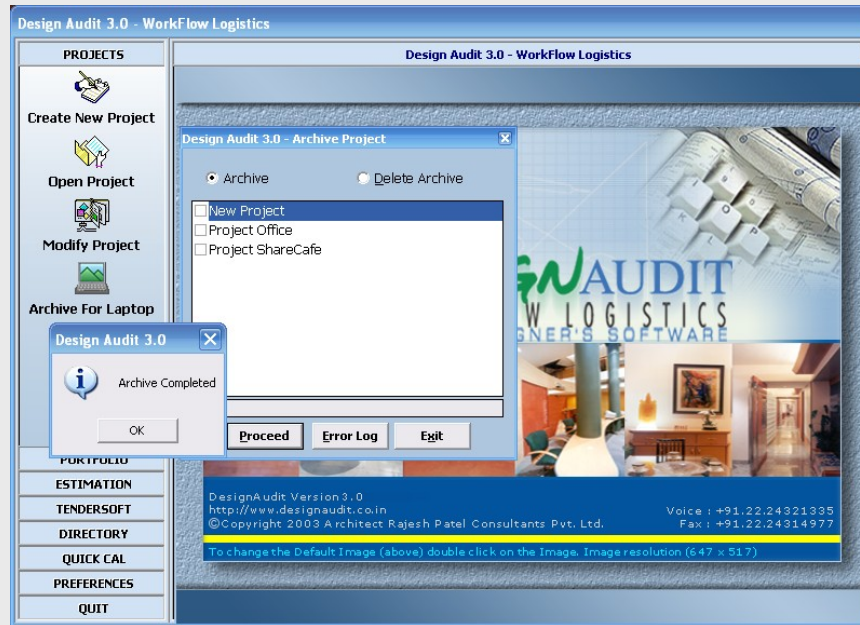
Design Audit 3.0 - WorkFlow Logistics

PROJECTS

Create New Project

Open Project

Modify Project

Archive For Laptop

Design Audit 3.0

Archive Completed

OK

PORTFOLIO

ESTIMATION

TENDERSOFT

DIRECTORY

QUICK CAL

PREFERENCES

QUIT

Design Audit 3.0 - WorkFlow Logistics

Design Audit 3.0 - Archive Project

Archive

Delete Archive

New Project

Project Office

Project ShareCafe

Proceed

Error Log

Exit

GNAUDIT

W LOGISTICS

GNER'S SOFTWARE

DesignAudit Version 3.0
http://www.designaudit.co.in
©Copyright 2003 Architect Rajesh Patel Consultants Pvt. Ltd.

Voice : +91.22.24321335
Fax : +91.22.24314977

To change the Default Image (above) double click on the Image. Image resolution (647 x 517)